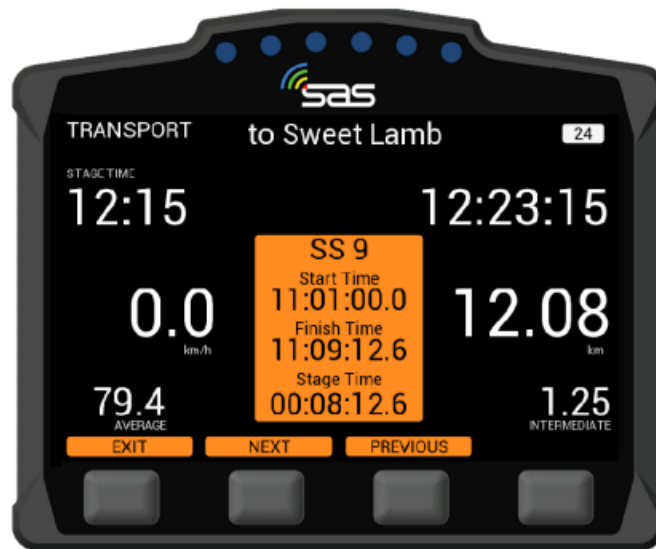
sas

TRANSPORT to Sweet Lamb 24

STAGE TIME
12:15

12:23:15

SS 9
Start Time
11:01:00.0
Finish Time
11:09:12.6
Stage Time
00:08:12.6

0.0
km/h

12.08
km

79.4
AVERAGE

1.25
INTERMEDIATE

EXIT NEXT PREVIOUS